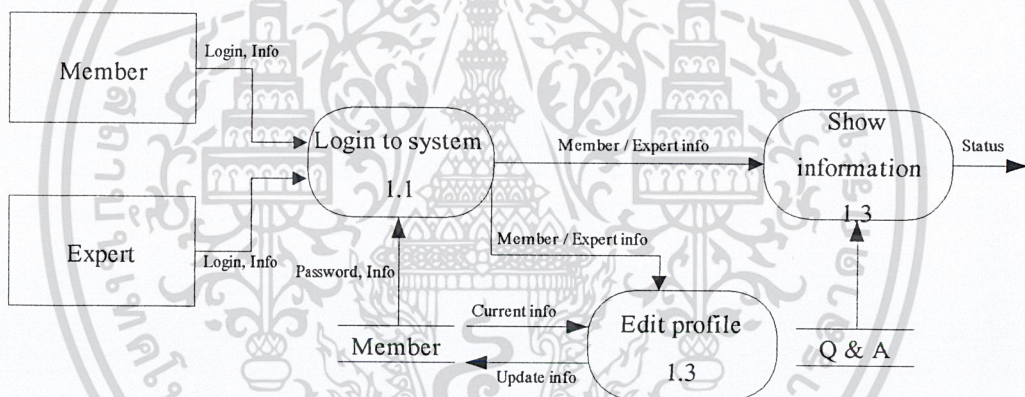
Member

Login, Info

Login to system

1.1

Member / Expert info

Show information

1.3

Status

Expert

Login, Info

Member / Expert info

Password, Info

Current info

Edit profile

1.3

Member

Update info

Q & A